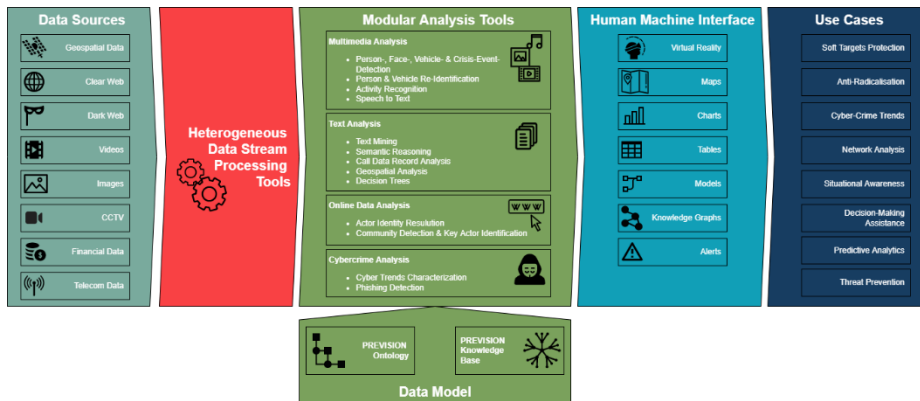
Data Sources

Geospatial Data

Clear Web

Dark Web

Videos

Images

CCTV

Financial Data

Telecom Data

Heterogeneous Data Stream Processing Tools

Modular Analysis Tools

Multimedia Analysis

- Person-, Face-, Vehicle- & Crisis-Event-Detection
- Person & Vehicle Re-Identification
- Activity Recognition
- Speech to Text

Text Analysis

- Text Mining
- Semantic Reasoning
- Call Data Record Analysis
- Geospatial Analysis
- Decision Trees

Online Data Analysis

www

- Actor Identity Resolution
- Community Detection & Key Actor Identification

Cybercrime Analysis

- Cyber Trends Characterization
- Phishing Detection

Human Machine Interface

Virtual Reality

Maps

Charts

Tables

Models

Knowledge Graphs

Alerts

Use Cases

Soft Targets Protection

Anti-Radicalisation

Cyber-Crime Trends

Network Analysis

Situational Awareness

Decision-Making Assistance

Predictive Analytics

Threat Prevention

PREVISION Ontology

PREVISION Knowledge Base

Data Model